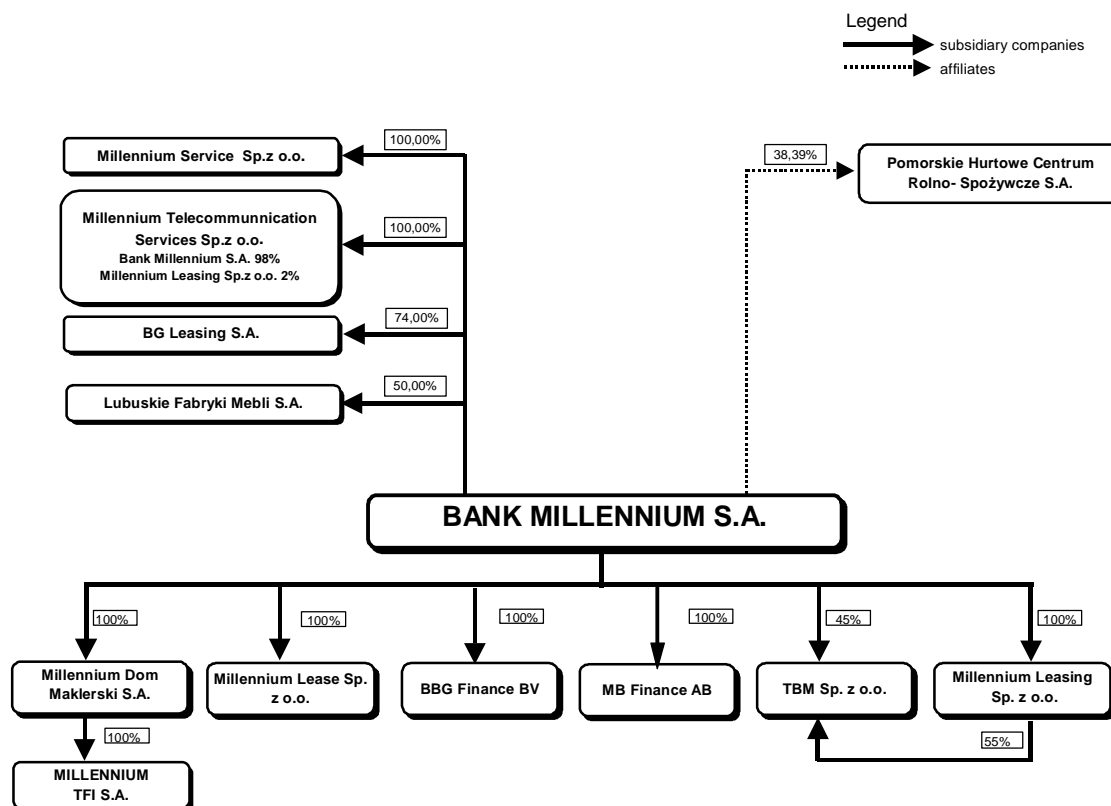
Legend
subsidiary companies
affiliates

100,00%
Millennium Service Sp.z o.o.

100,00%
Millennium Telecommunnication Services Sp.z o.o.
Bank Millennium S.A. 98%
Millennium Leasing Sp.z o.o. 2%

74,00%
BG Leasing S.A.

50,00%
Lubuskie Fabryki Mebli S.A.

38,39%
Pomorskie Hurtowe Centrum Rolno- Spożywcze S.A.

BANK MILLENNIUM S.A.

100%
Millennium Dom Maklerski S.A.

100%
MILLENNIUM TFI S.A.

100%
Millennium Lease Sp. z o.o.

100%
BBG Finance BV

100%
MB Finance AB

45%
TBM Sp. z o.o.

100%
Millennium Leasing Sp. z o.o.

55%